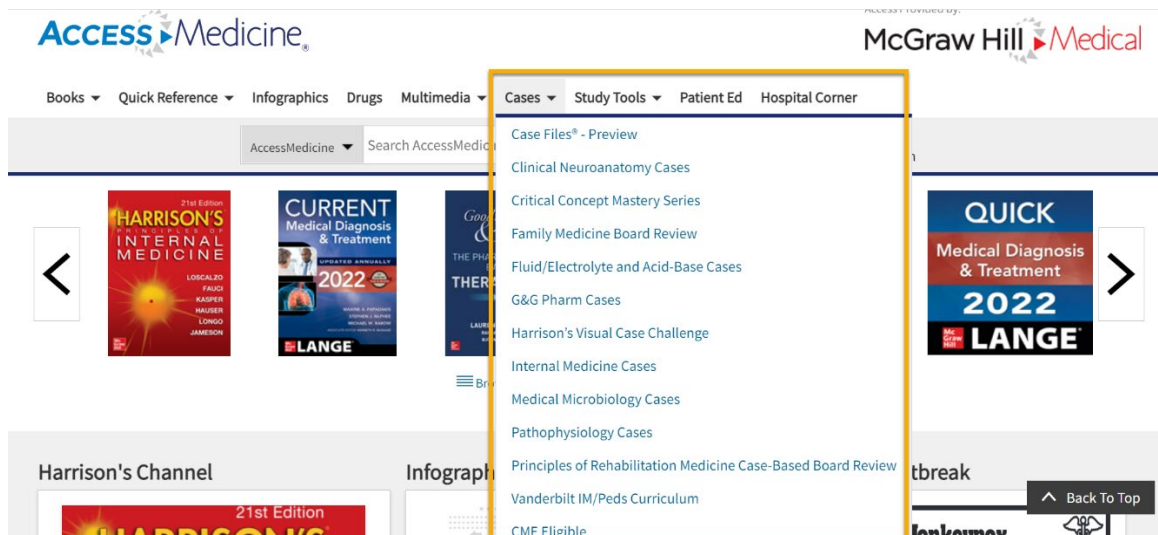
ACCESS Medicine

Access Provided by:

McGraw Hill Medical

Books ▾ Quick Reference ▾ Infographics Drugs Multimedia ▾ Cases ▾ Study Tools ▾ Patient Ed Hospital Corner

AccessMedicine ▾ Search AccessMedic

Case Files® - Preview
Clinical Neuroanatomy Cases
Critical Concept Mastery Series
Family Medicine Board Review
Fluid/Electrolyte and Acid-Base Cases
G&G Pharm Cases
Harrison's Visual Case Challenge
Internal Medicine Cases
Medical Microbiology Cases
Pathophysiology Cases
Principles of Rehabilitation Medicine Case-Based Board Review
Vanderbilt IM/Peds Curriculum
CME Eligible

21st Edition HARRISON'S PRINCIPLES OF INTERNAL MEDICINE LOSCALZO FAUCI KASPER HAUSER LONGO JAMESON

CURRENT Medical Diagnosis & Treatment UPDATED ANNUALLY 2022 LANGE

QUICK Medical Diagnosis & Treatment 2022 LANGE

Harrison's Channel

Infograph

tbreak

21st Edition

Back To Top